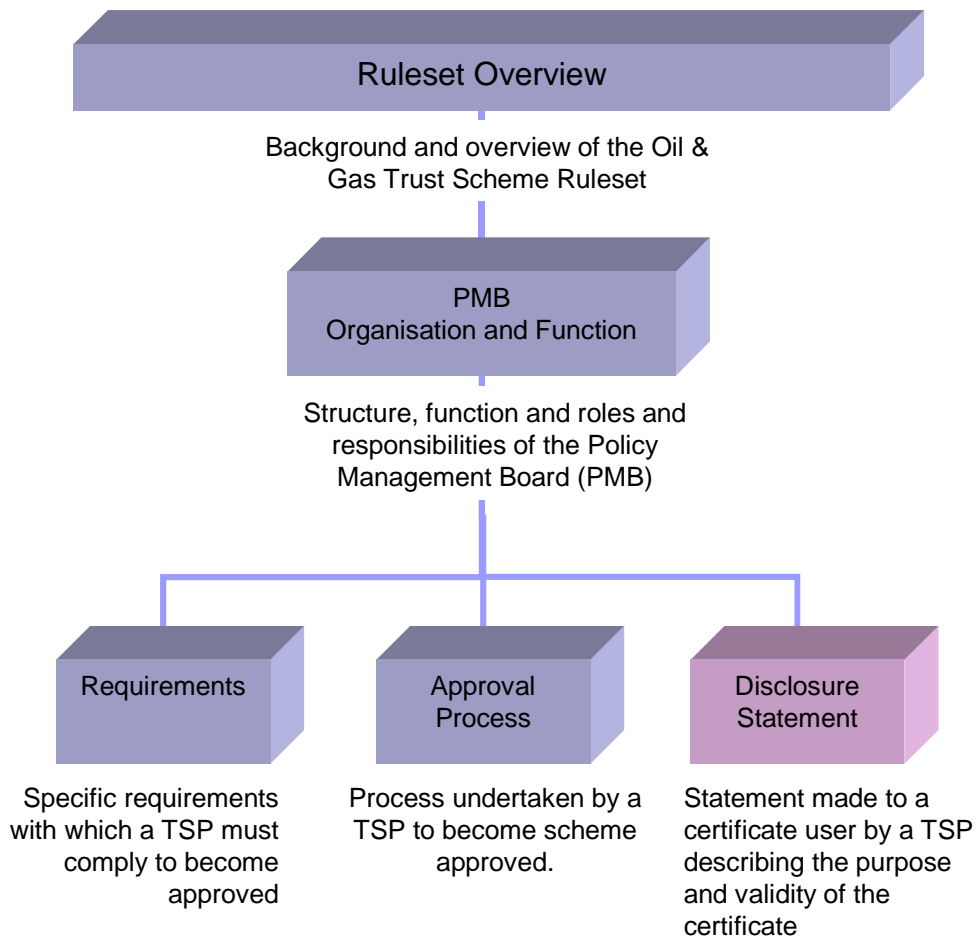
Ruleset Overview

Background and overview of the Oil & Gas Trust Scheme Ruleset

PMB
Organisation and Function

Structure, function and roles and responsibilities of the Policy Management Board (PMB)

Requirements

Specific requirements with which a TSP must comply to become approved

Approval Process

Process undertaken by a TSP to become scheme approved.

Disclosure Statement

Statement made to a certificate user by a TSP describing the purpose and validity of the certificate